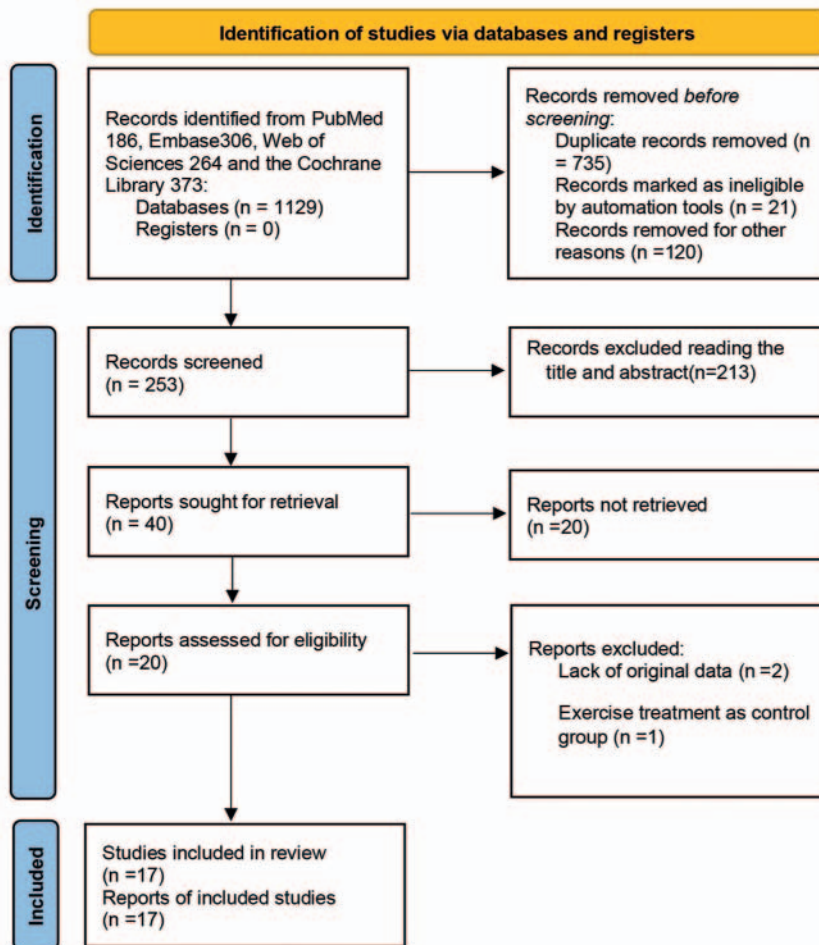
Identification of studies via databases and registers

Identification

Records identified from PubMed 186, Embase306, Web of Sciences 264 and the Cochrane Library 373:
Databases (n = 1129)
Registers (n = 0)

Records removed *before screening*:
Duplicate records removed (n = 735)
Records marked as ineligible by automation tools (n = 21)
Records removed for other reasons (n =120)

Screening

Records screened
(n = 253)

Records excluded reading the title and abstract(n=213)

Reports sought for retrieval
(n = 40)

Reports not retrieved
(n =20)

Reports assessed for eligibility
(n =20)

Reports excluded:
Lack of original data (n =2)

Exercise treatment as control group (n =1)

Included

Studies included in review
(n =17)
Reports of included studies
(n =17)